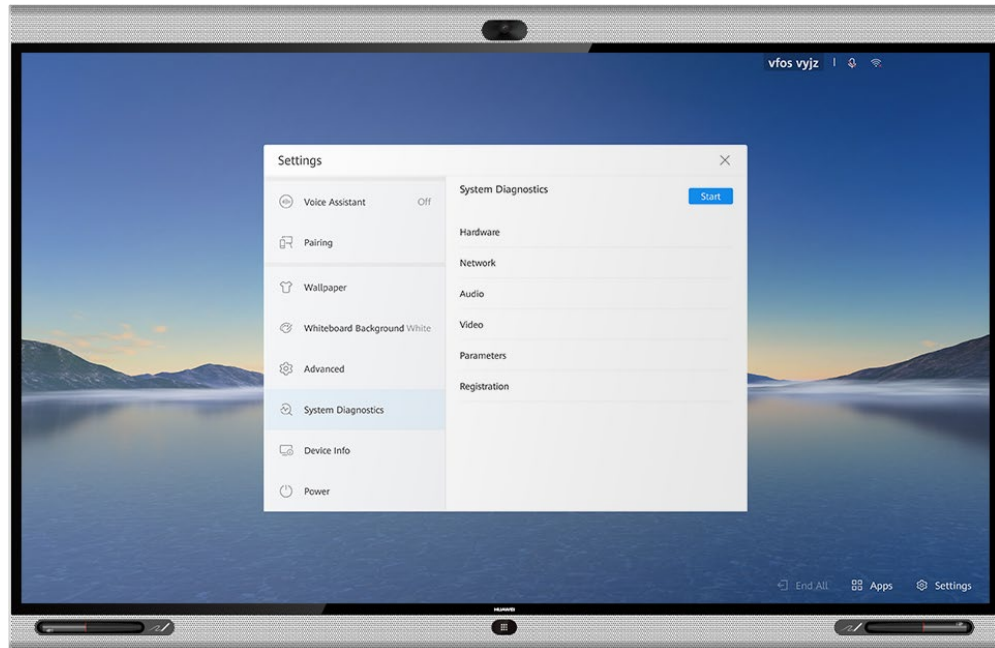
vfos vyjz

Settings

Voice Assistant Off

Pairing

Wallpaper

Whiteboard Background White

Advanced

System Diagnostics

Device Info

Power

System Diagnostics

Start

Hardware

Network

Audio

Video

Parameters

Registration

End All

Apps

Settings

HUAWEI